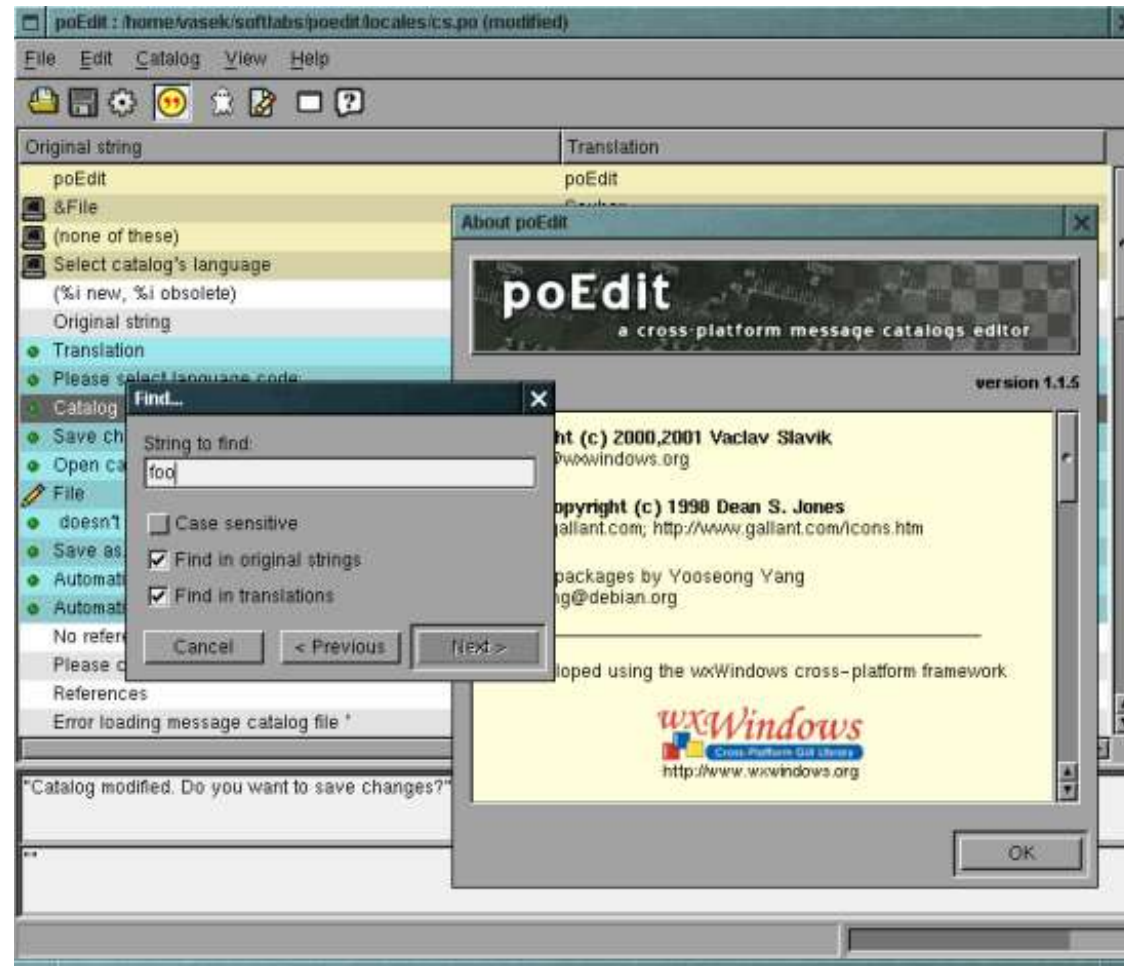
poEdit : /home/vasek/softlabs/poedit/locales/cs.po (modified)

File Edit Catalog View Help

| Original string | Translation |
|---|---|
| poEdit | poEdit |
| &File | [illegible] |
| (none of these) | |
| Select catalog's language | |
| (%i new, %i obsolete) | |
| Original string | |
| Translation | |
| Please select language code: | |
| Catalog | |
| Save ch | |
| Open ca | |
| File | |
| doesn't | |
| Save as. | |
| Automat | |
| Automat | |
| No refere | |
| Please c | |
| References | |
| Error loading message catalog file ' | |

"Catalog modified. Do you want to save changes?"

""

Find...

String to find:

foo

Case sensitive

Find in original strings

Find in translations

Cancel

< Previous

Next >

About poEdit

poEdit

a cross-platform message catalogs editor

version 1.1.5

ht (c) 2000,2001 Vaclav Slavik
@wxwindows.org

opyright (c) 1998 Dean S. Jones
allant.com; http://www.gallant.com/icons.htm

packages by Yooseong Yang
g@debian.org

loped using the wxWindows cross-platform framework

wxWindows
Cross-Platform GUI Library
http://www.wxwindows.org

OK